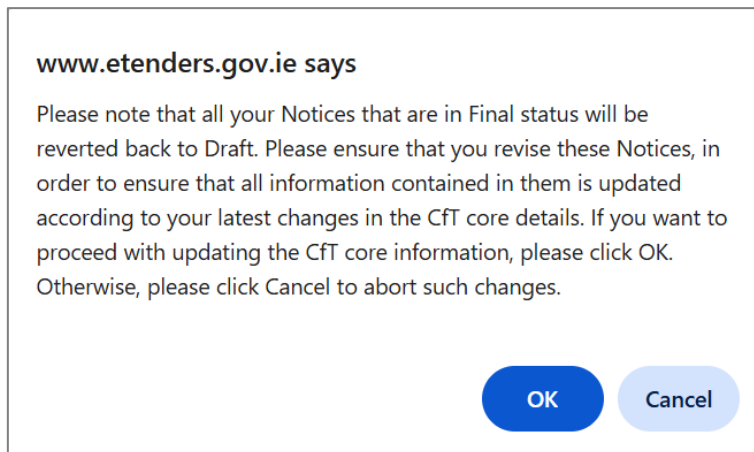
www.etenders.gov.ie says

Please note that all your Notices that are in Final status will be reverted back to Draft. Please ensure that you revise these Notices, in order to ensure that all information contained in them is updated according to your latest changes in the CfT core details. If you want to proceed with updating the CfT core information, please click OK. Otherwise, please click Cancel to abort such changes.

OK

Cancel